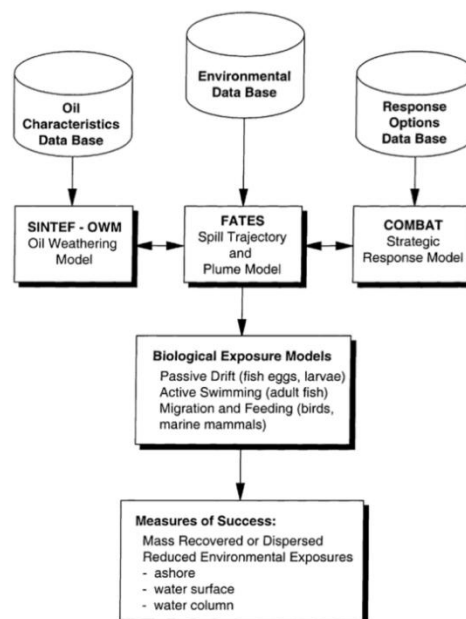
Environmental Data Base

Oil Characteristics Data Base

Response Options Data Base

SINTEF - OWM
Oil Weathering Model

FATES
Spill Trajectory and Plume Model

COMBAT
Strategic Response Model

Biological Exposure Models
Passive Drift (fish eggs, larvae)
Active Swimming (adult fish)
Migration and Feeding (birds, marine mammals)

Measures of Success:
Mass Recovered or Dispersed
Reduced Environmental Exposures
- ashore
- water surface
- water column